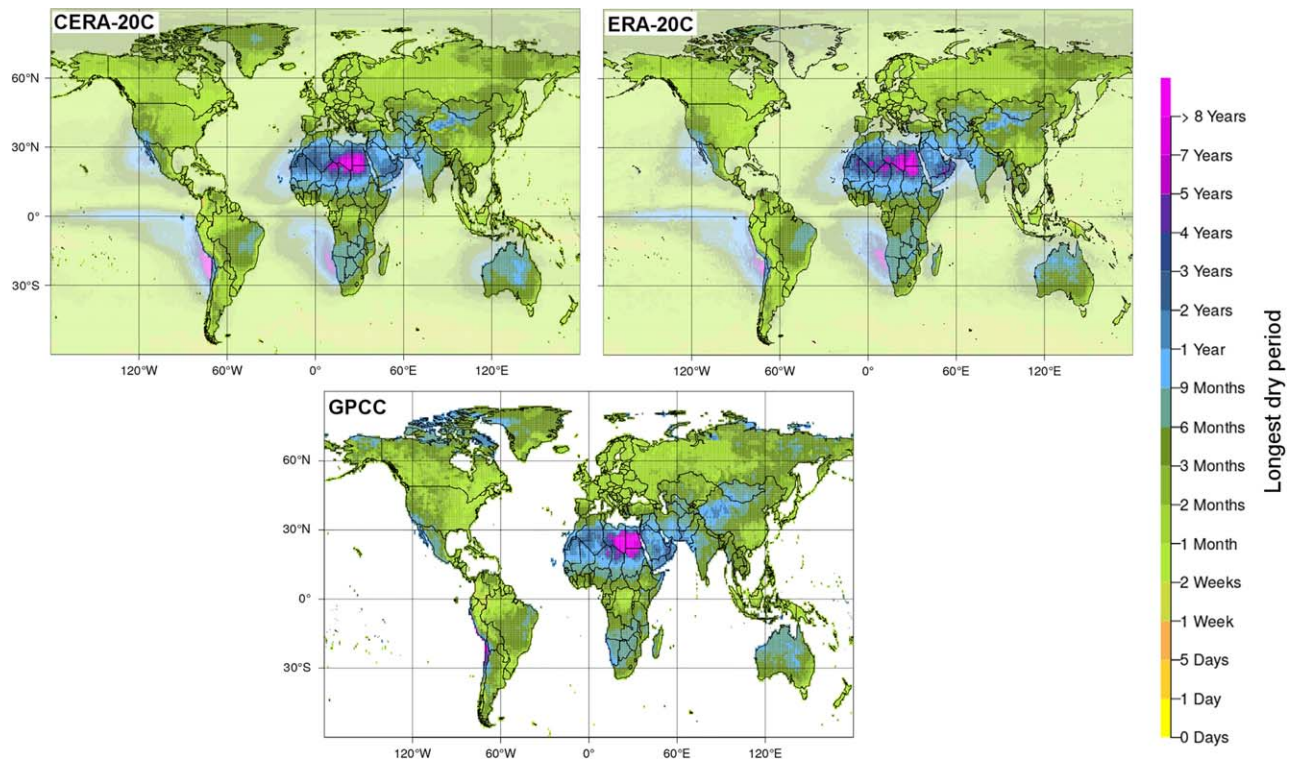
CERA-20C

60°N
30°N
0°
30°S

120°W 60°W 0° 60°E 120°E

ERA-20C

120°W 60°W 0° 60°E 120°E

GPCC

60°N
30°N
0°
30°S

120°W 60°W 0° 60°E 120°E

> 8 Years
7 Years
5 Years
4 Years
3 Years
2 Years
1 Year
9 Months
6 Months
3 Months
2 Months
1 Month
2 Weeks
1 Week
5 Days
1 Day
0 Days

Longest dry period